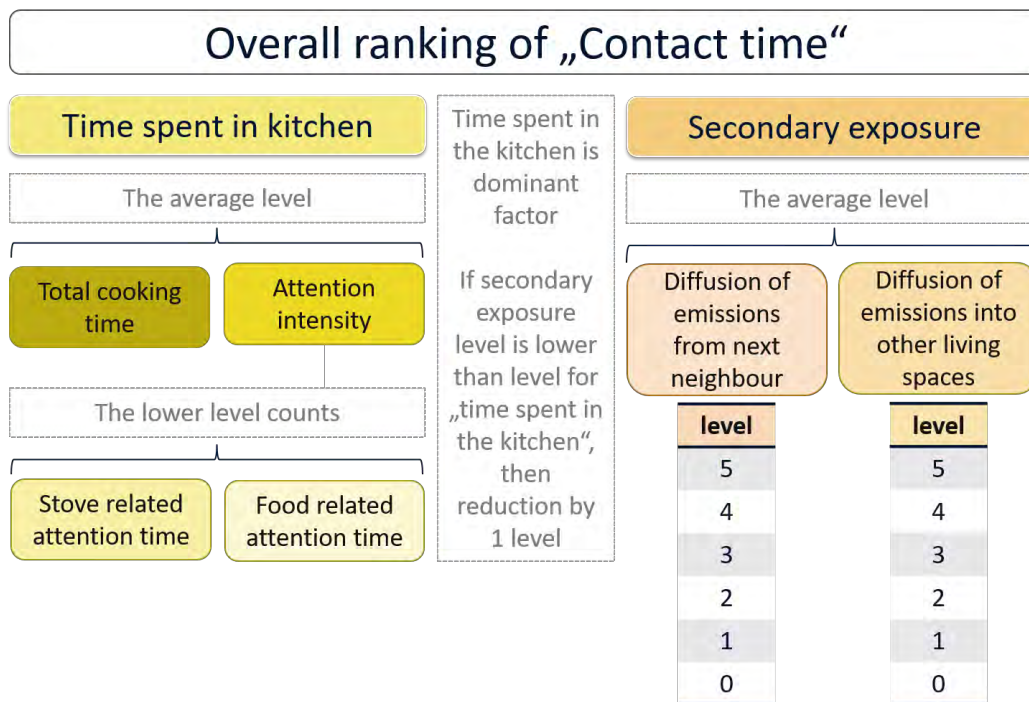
Overall ranking of „Contact time“

Time spent in kitchen

The average level

Total cooking time

Attention intensity

The lower level counts

Stove related attention time

Food related attention time

Time spent in the kitchen is dominant factor

If secondary exposure level is lower than level for „time spent in the kitchen“, then reduction by 1 level

Secondary exposure

The average level

Diffusion of emissions from next neighbour

| level |
|---|
| 5 |
| 4 |
| 3 |
| 2 |
| 1 |
| 0 |

Diffusion of emissions into other living spaces

| level |
|---|
| 5 |
| 4 |
| 3 |
| 2 |
| 1 |
| 0 |